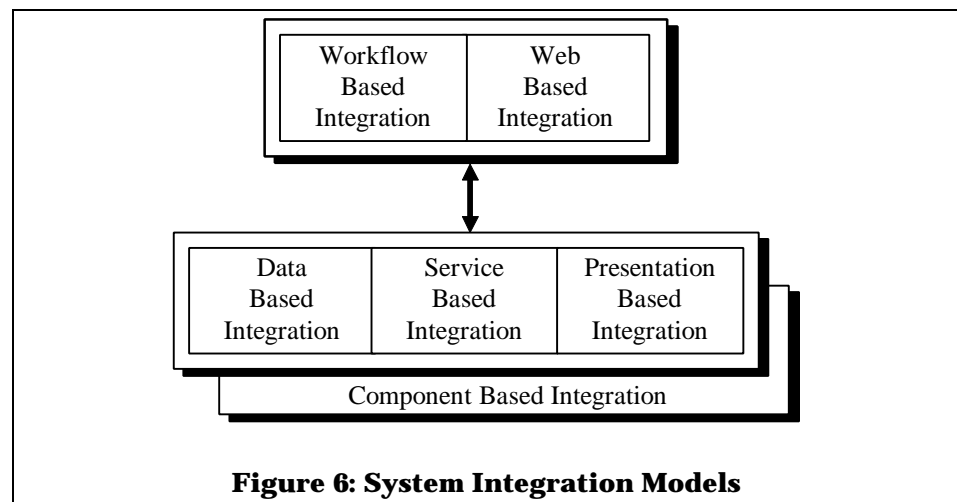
Workflow Based Integration

Web Based Integration

Data Based Integration

Service Based Integration

Presentation Based Integration

Component Based Integration

**Figure 6: System Integration Models**